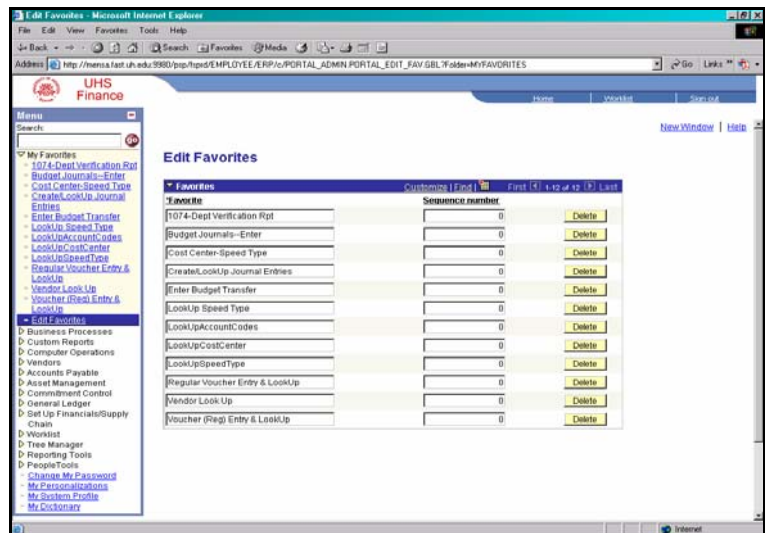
Edit Favorites - Microsoft Internet Explorer

File Edit View Favorites Tools Help

Back Search Favorites Media

Address http://mensa.fast.uh.edu:9980/psp/hpsd/EMPLOYEE/ERP/c/PORTAL_ADMIN.PORTAL_EDIT_FAV.GBL?Folder=MYFAVORITES

Go Links

UHS Finance

Home | Worklist | Sign out

Menu
Search:

My Favorites
- 1074-Dept Verification Rpt
- Budget Journals--Enter
- Cost Center-Speed Type
- Create/LookUp Journal Entries
- Enter Budget Transfer
- LookUp Speed Type
- LookUpAccountCodes
- LookUpCostCenter
- LookUpSpeedType
- Regular Voucher Entry & LookUp
- Vendor Look Up
- Voucher (Reg) Entry & LookUp
- Edit Favorites

Business Processes
Custom Reports
Computer Operations
Vendors
Accounts Payable
Asset Management
Commitment Control
General Ledger
Set Up Financials/Supply Chain
Worklist
Tree Manager
Reporting Tools
PeopleTools
- Change My Password
- My Personalizations
- My System Profile
- My Dictionary

New Window | Help

Edit Favorites

Favorites Customize | Find | First 1-12 of 12 Last

| *Favorite | Sequence number | |
|---|---|---|
| 1074-Dept Verification Rpt | 0 | Delete |
| Budget Journals--Enter | 0 | Delete |
| Cost Center-Speed Type | 0 | Delete |
| Create/LookUp Journal Entries | 0 | Delete |
| Enter Budget Transfer | 0 | Delete |
| LookUp Speed Type | 0 | Delete |
| LookUpAccountCodes | 0 | Delete |
| LookUpCostCenter | 0 | Delete |
| LookUpSpeedType | 0 | Delete |
| Regular Voucher Entry & LookUp | 0 | Delete |
| Vendor Look Up | 0 | Delete |
| Voucher (Reg) Entry & LookUp | 0 | Delete |

Internet